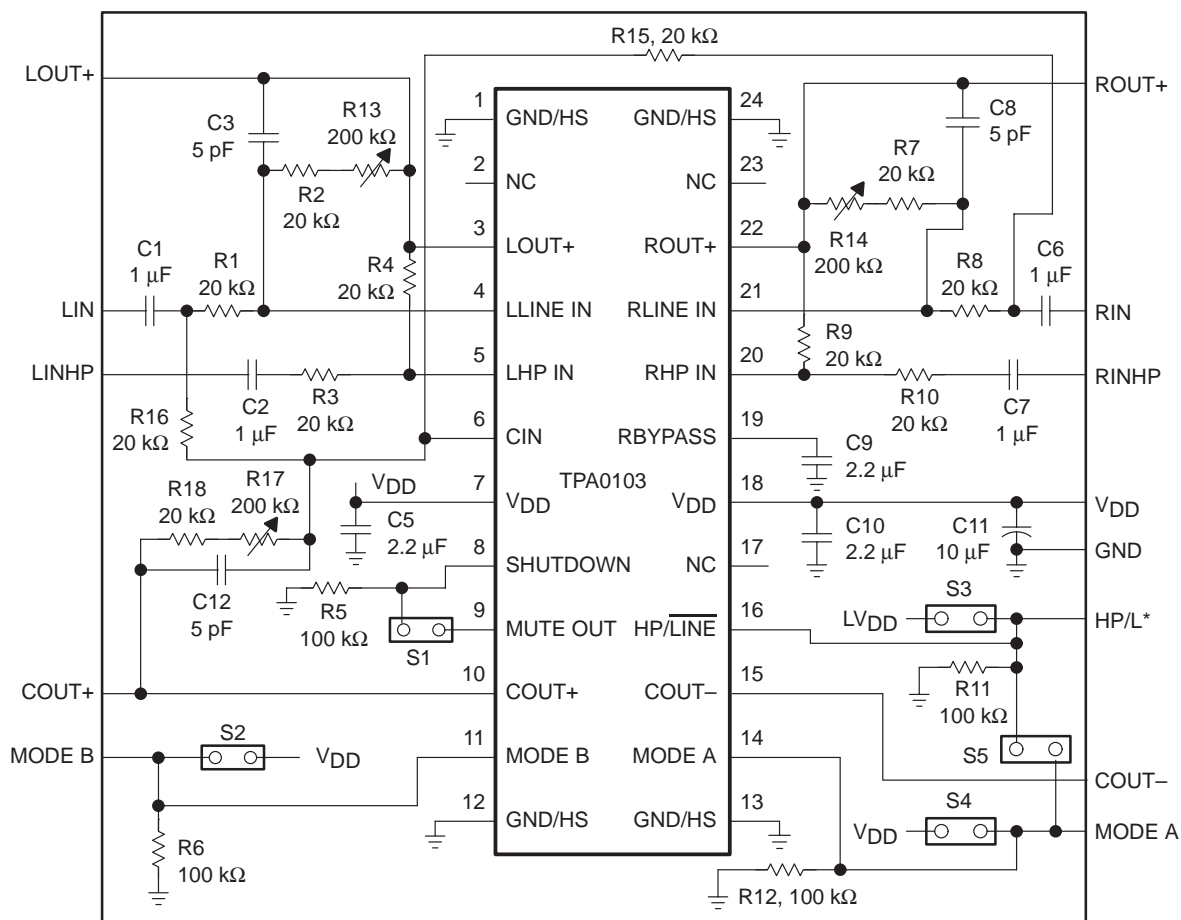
R15, 20 kΩ

LOUT+

ROUT+

C3
5 pF

R13
200 kΩ

1 GND/HS

GND/HS 24

C8
5 pF

R2
20 kΩ

2 NC

NC 23

R7
20 kΩ

C1
1 µF

R1
20 kΩ

3 LOUT+

ROUT+ 22

R14
200 kΩ

R4
20 kΩ

R8
20 kΩ

C6
1 µF

LIN

4 LLINE IN

RLINE IN 21

RIN

R9
20 kΩ

LINHP

5 LHP IN

RHP IN 20

RINHP

C2
1 µF

R3
20 kΩ

R10
20 kΩ

C7
1 µF

R16
20 kΩ

6 CIN

RBYPASS 19

C9
2.2 µF

TPA0103

$V_{DD}$

7 $V_{DD}$

$V_{DD}$ 18

$V_{DD}$

R18
20 kΩ

R17
200 kΩ

C5
2.2 µF

C10
2.2 µF

C11
10 µF

GND

8 SHUTDOWN

NC 17

C12
5 pF

R5
100 kΩ

9 MUTE OUT

HP/$\overline{LINE}$ 16

S3

$LV_{DD}$

HP/L*

S1

R11
100 kΩ

COUT+

10 COUT+

COUT– 15

S2

MODE B

$V_{DD}$

11 MODE B

MODE A 14

S5

COUT–

12 GND/HS

GND/HS 13

S4

$V_{DD}$

MODE A

R6
100 kΩ

R12, 100 kΩ